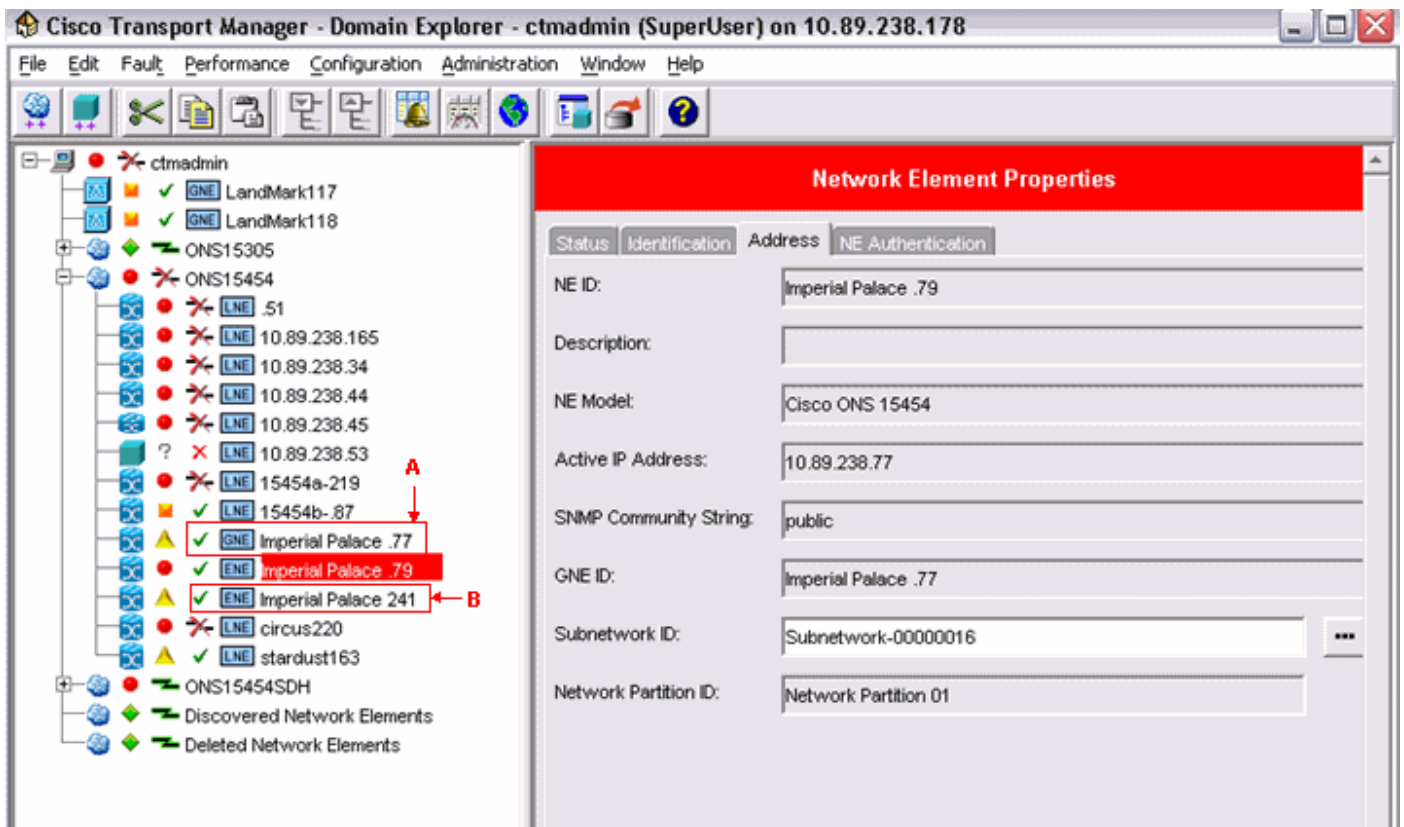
Cisco Transport Manager - Domain Explorer - ctmadmin (SuperUser) on 10.89.238.178

File Edit Fault Performance Configuration Administration Window Help

ctmadmin
GNE LandMark117
GNE LandMark118
ONS15305
ONS15454
LNE .51
LNE 10.89.238.165
LNE 10.89.238.34
LNE 10.89.238.44
LNE 10.89.238.45
? LNE 10.89.238.53
LNE 15454a-219
LNE 15454b-.87
A
GNE Imperial Palace .77
ENE Imperial Palace .79
ENE Imperial Palace 241
B
LNE circus220
LNE stardust163
ONS15454SDH
Discovered Network Elements
Deleted Network Elements

Network Element Properties

Status | Identification | Address | NE Authentication

| | |
|---|---|
| NE ID: | Imperial Palace .79 |
| Description: | |
| NE Model: | Cisco ONS 15454 |
| Active IP Address: | 10.89.238.77 |
| SNMP Community String: | public |
| GNE ID: | Imperial Palace .77 |
| Subnetwork ID: | Subnetwork-00000016 ... |
| Network Partition ID: | Network Partition 01 |